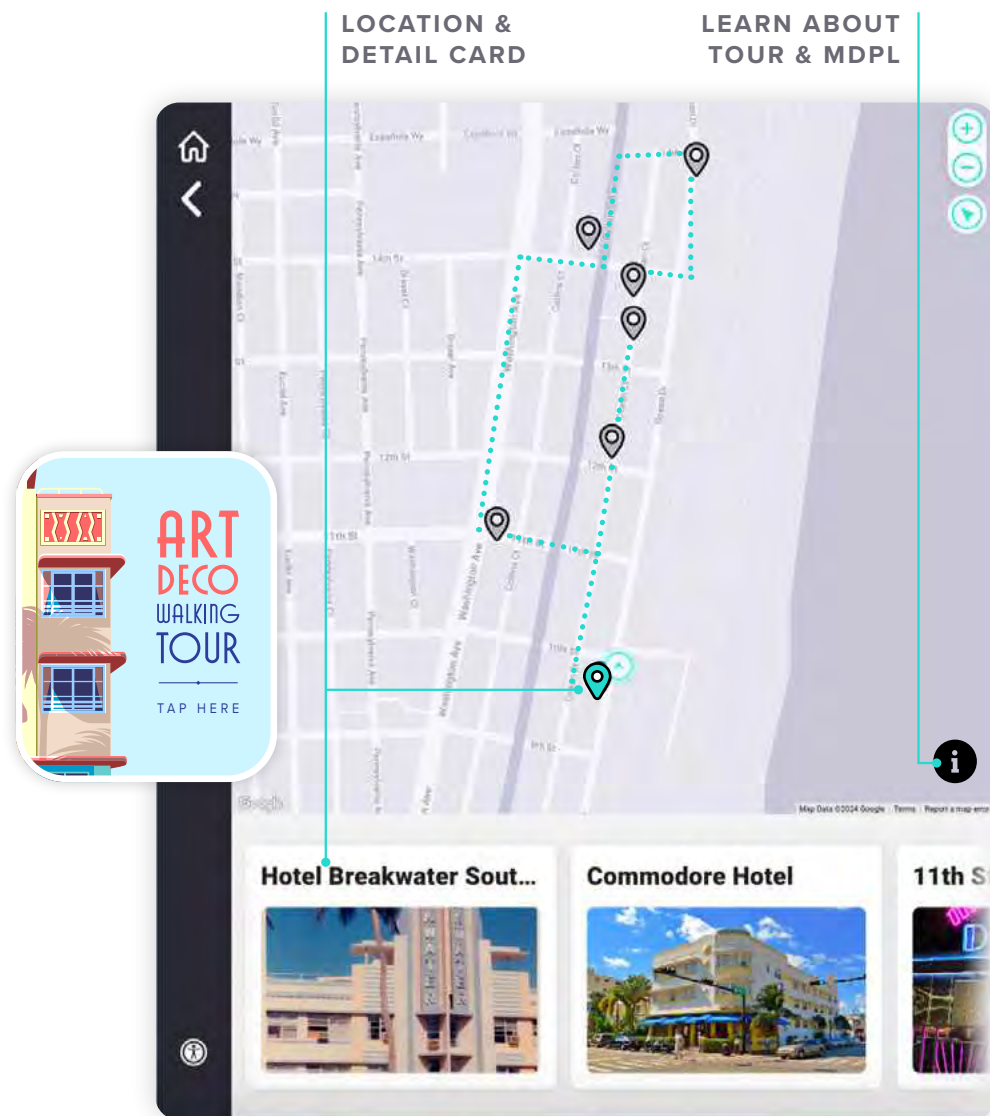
LOCATION &
DETAIL CARD

LEARN ABOUT
TOUR & MDPL

Española Wy
14th St
12th St
11th St
Washington Ave
Collins Ct
Ocean Dr
Pennsylvania Ave
Euclid Ave
Drexel Ave
Meridian Ct
Lenox Ct
Washington Ct

ART
DECO
WALKING
TOUR
TAP HERE

Google
Map Data ©2024 Google Terms Report a map error

Hotel Breakwater Sout...
Commodore Hotel
11th S